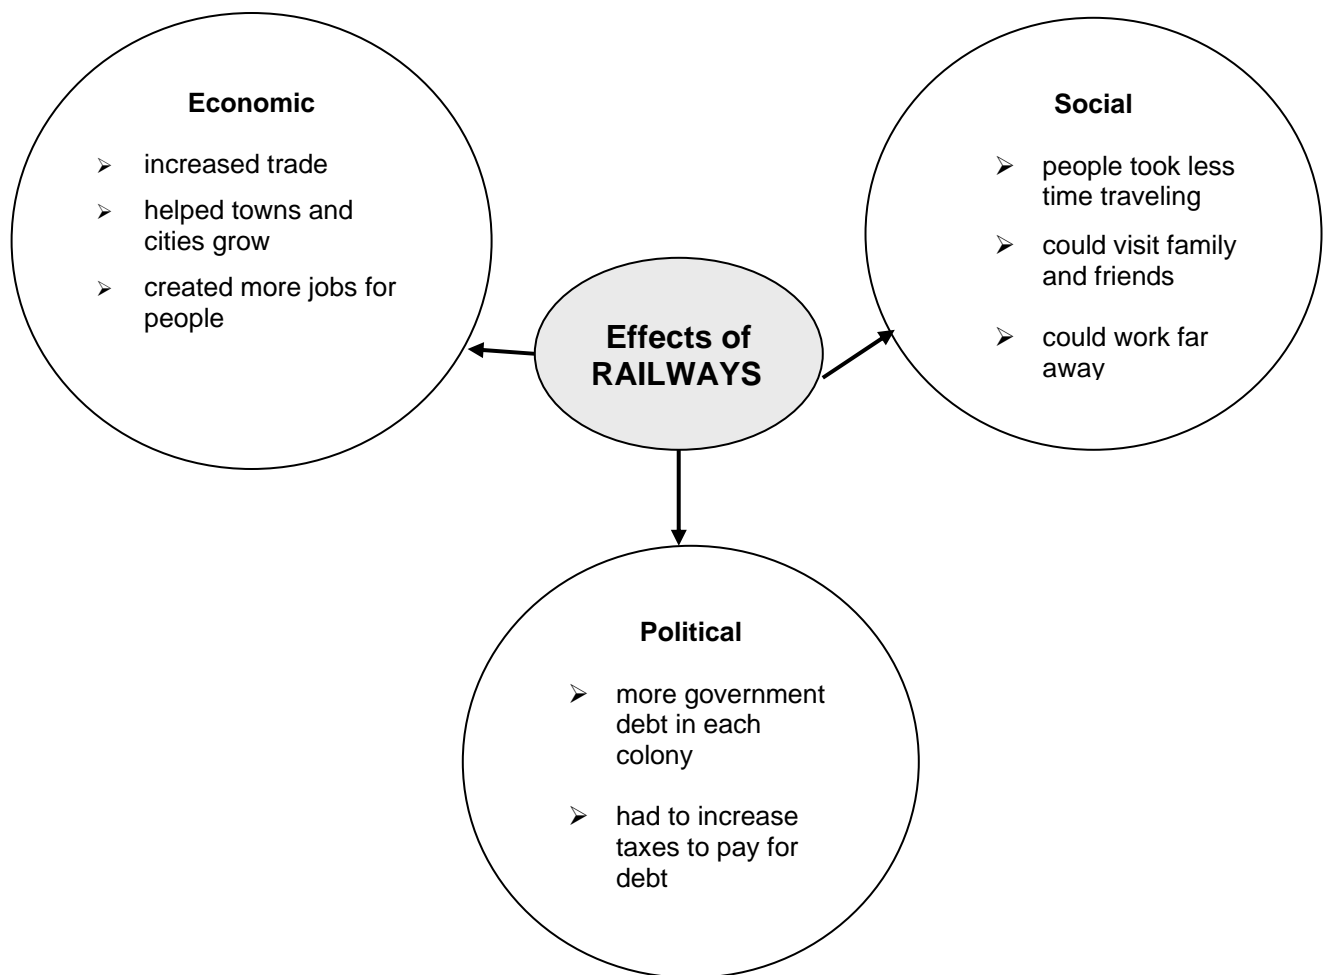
Economic

- increased trade
- helped towns and cities grow
- created more jobs for people

Effects of RAILWAYS

Social

- people took less time traveling
- could visit family and friends
- could work far away

Political

- more government debt in each colony
- had to increase taxes to pay for debt